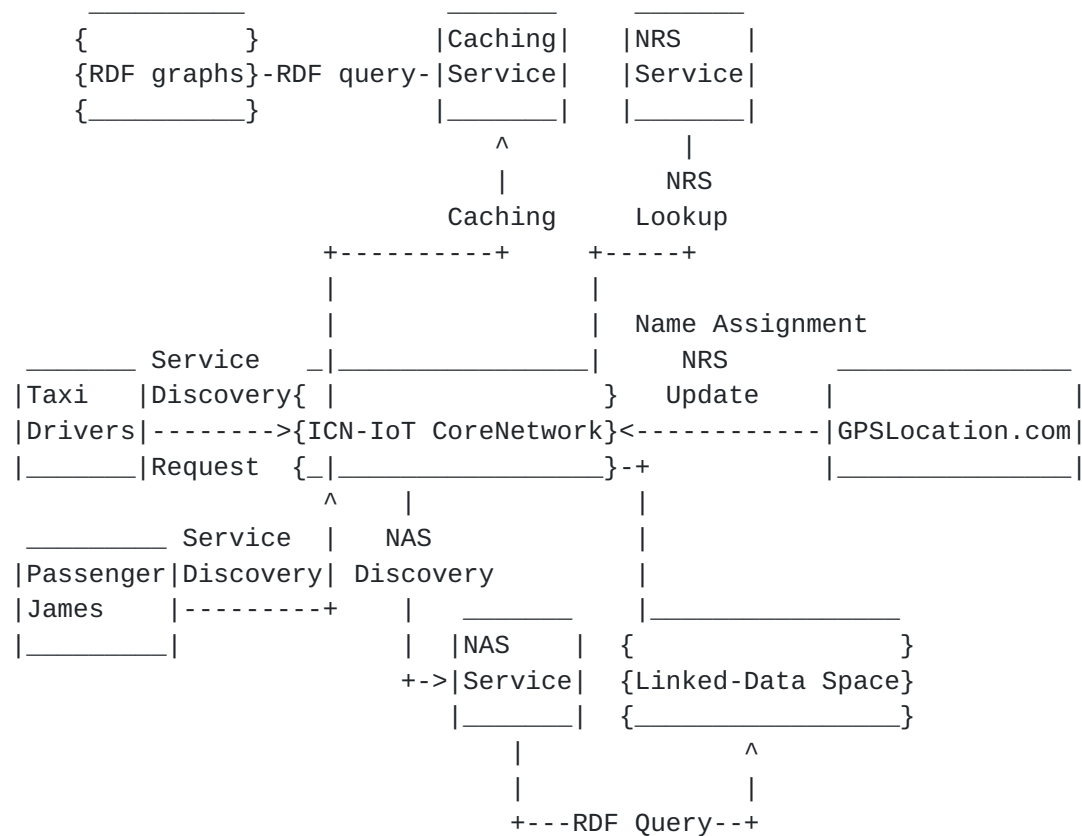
RDF graphs
RDF query
Caching Service
NRS Service
Caching
NRS Lookup
Name Assignment
Service Discovery Request
Taxi Drivers
NRS Update
ICN-IoT CoreNetwork
GPSLocation.com
Passenger James
Service Discovery
NAS Discovery
NAS Service
Linked-Data Space
RDF Query